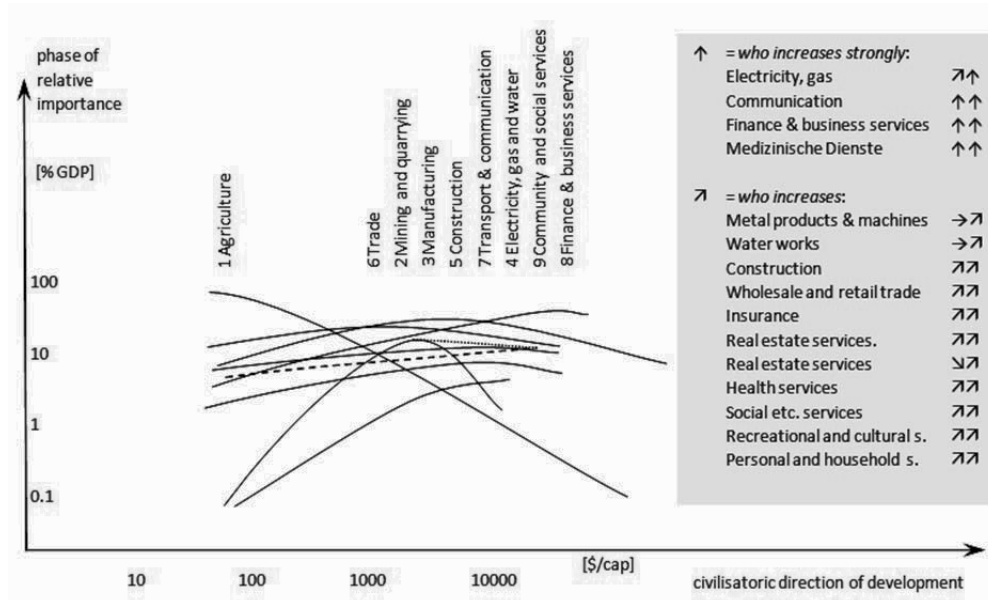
phase of relative importance

[% GDP]

100

10

1

0.1

1 Agriculture

6Trade

2Mining and quarrying

3Manufacturing

5 Construction

7Transport & communication

4 Electricity, gas and water

9Community and social services

8Finance & business services

↑ = who increases strongly:

| | |
|---|---|
| Electricity, gas | ↗↑ |
| Communication | ↑↑ |
| Finance & business services | ↑↑ |
| Medizinische Dienste | ↑↑ |

↗ = who increases:

| | |
|---|---|
| Metal products & machines | →↗ |
| Water works | →↗ |
| Construction | ↗↗ |
| Wholesale and retail trade | ↗↗ |
| Insurance | ↗↗ |
| Real estate services. | ↗↗ |
| Real estate services | ↘↗ |
| Health services | ↗↗ |
| Social etc. services | ↗↗ |
| Recreational and cultural s. | ↗↗ |
| Personal and household s. | ↗↗ |

[$/cap]

10 100 1000 10000

civilisatoric direction of development